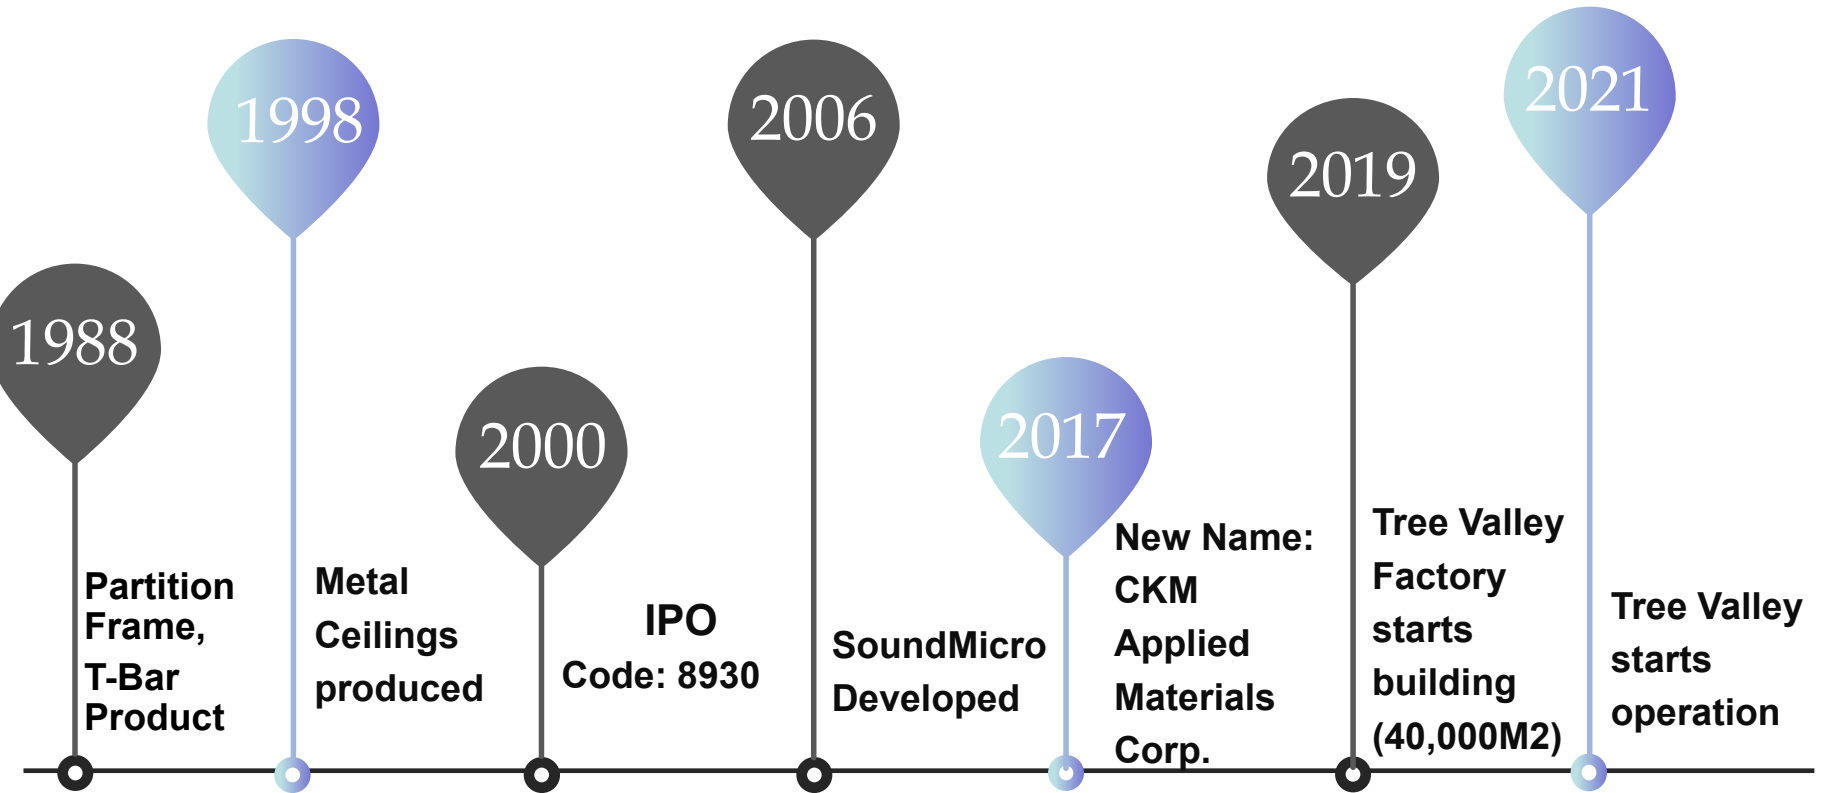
1988

Partition Frame, T-Bar Product

1998

Metal Ceilings produced

2000

IPO Code: 8930

2006

SoundMicro Developed

2017

New Name: CKM Applied Materials Corp.

2019

Tree Valley Factory starts building (40,000M2)

2021

Tree Valley starts operation